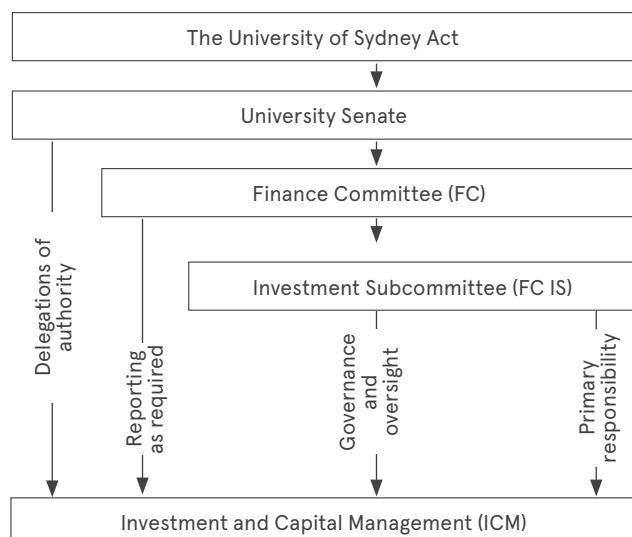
The University of Sydney Act

University Senate

Finance Committee (FC)

Investment Subcommittee (FC IS)

Delegations of authority

Reporting as required

Governance and oversight

Primary responsibility

Investment and Capital Management (ICM)